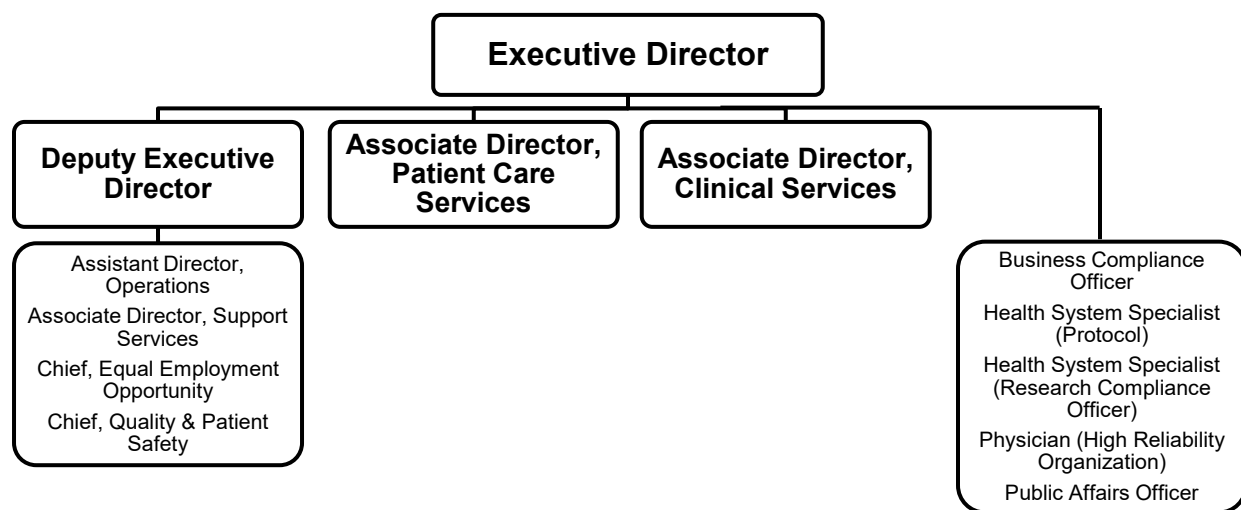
Executive Director

Deputy Executive Director

Associate Director, Patient Care Services

Associate Director, Clinical Services

Assistant Director, Operations

Associate Director, Support Services

Chief, Equal Employment Opportunity

Chief, Quality & Patient Safety

Business Compliance Officer

Health System Specialist (Protocol)

Health System Specialist (Research Compliance Officer)

Physician (High Reliability Organization)

Public Affairs Officer